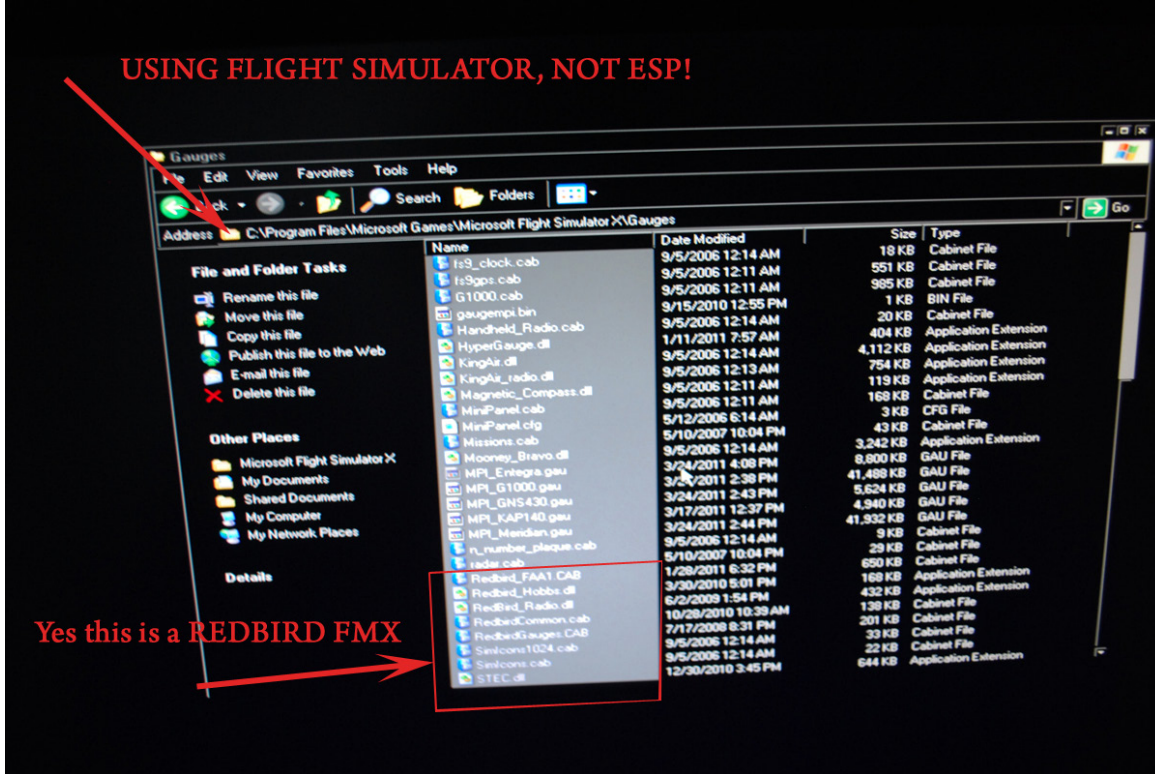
USING FLIGHT SIMULATOR, NOT ESP!

Gauges

File Edit View Favorites Tools Help

Back Search Folders

Address C:\Program Files\Microsoft Games\Microsoft Flight Simulator X\Gauges Go

File and Folder Tasks

Rename this file
Move this file
Copy this file
Publish this file to the Web
E-mail this file
Delete this file

Other Places

Microsoft Flight Simulator X
My Documents
Shared Documents
My Computer
My Network Places

Details

| Name | Date Modified | Size | Type |
|---|---|---|---|
| fs9_clock.cab | 9/5/2006 12:14 AM | 18 KB | Cabinet File |
| fs9gps.cab | 9/5/2006 12:11 AM | 551 KB | Cabinet File |
| G1000.cab | 9/5/2006 12:11 AM | 985 KB | Cabinet File |
| gaugempi.bin | 9/15/2010 12:55 PM | 1 KB | BIN File |
| Handheld_Radio.cab | 9/5/2006 12:14 AM | 20 KB | Cabinet File |
| HyperGauge.dll | 1/11/2011 7:57 AM | 404 KB | Application Extension |
| KingAir.dll | 9/5/2006 12:14 AM | 4,112 KB | Application Extension |
| KingAir_radio.dll | 9/5/2006 12:13 AM | 754 KB | Application Extension |
| Magnetic_Compass.dll | 9/5/2006 12:11 AM | 119 KB | Application Extension |
| MiniPanel.cab | 9/5/2006 12:11 AM | 168 KB | Cabinet File |
| MiniPanel.cfg | 5/12/2006 6:14 AM | 3 KB | CFG File |
| Missions.cab | 5/10/2007 10:04 PM | 43 KB | Cabinet File |
| Mooney_Bravo.dll | 9/5/2006 12:14 AM | 3,242 KB | Application Extension |
| MPI_Entegra.gau | 3/24/2011 4:08 PM | 8,800 KB | GAU File |
| MPI_G1000.gau | 3/24/2011 2:38 PM | 41,488 KB | GAU File |
| MPI_GNS430.gau | 3/24/2011 2:43 PM | 5,624 KB | GAU File |
| MPI_KAP140.gau | 3/17/2011 12:37 PM | 4,940 KB | GAU File |
| MPI_Meridian.gau | 3/24/2011 2:44 PM | 41,932 KB | GAU File |
| n_number_plaque.cab | 9/5/2006 12:14 AM | 9 KB | Cabinet File |
| radar.cab | 5/10/2007 10:04 PM | 29 KB | Cabinet File |
| Redbird_FAA1.CAB | 1/28/2011 6:32 PM | 650 KB | Cabinet File |
| Redbird_Hobbs.dll | 3/30/2010 5:01 PM | 168 KB | Application Extension |
| RedBird_Radio.dll | 6/2/2009 1:54 PM | 432 KB | Application Extension |
| RedbirdCommon.cab | 10/28/2010 10:39 AM | 138 KB | Cabinet File |
| RedbirdGauges.CAB | 7/17/2008 8:31 PM | 201 KB | Cabinet File |
| SimIcons1024.cab | 9/5/2006 12:14 AM | 33 KB | Cabinet File |
| SimIcons.cab | 9/5/2006 12:14 AM | 22 KB | Cabinet File |
| STEC.dll | 12/30/2010 3:45 PM | 644 KB | Application Extension |

Yes this is a REDBIRD FMX